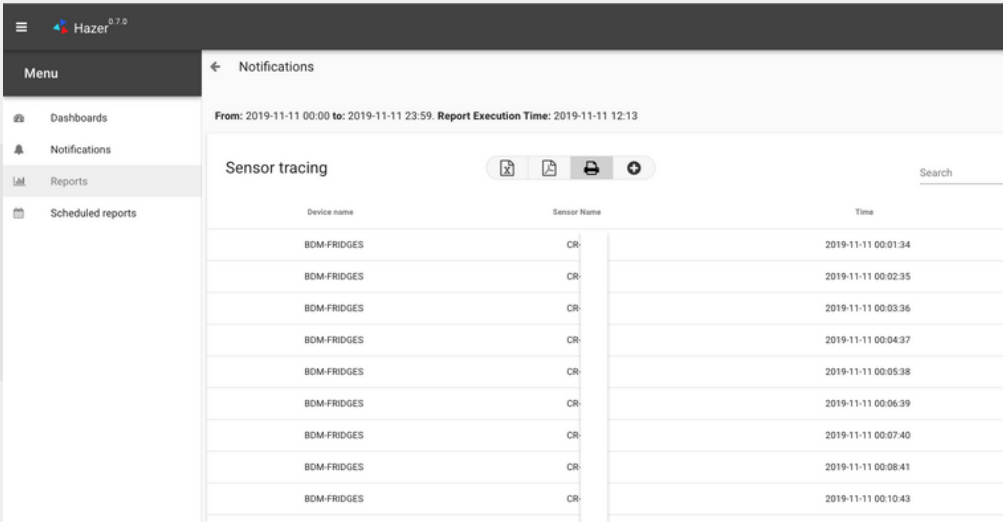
Hazer 0.7.0

Menu

Dashboards

Notifications

Reports

Scheduled reports

← Notifications

**From:** 2019-11-11 00:00 **to:** 2019-11-11 23:59. **Report Execution Time:** 2019-11-11 12:13

Sensor tracing

Search

| Device name | Sensor Name | Time |
|---|---|---|
| BDM-FRIDGES | CR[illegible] | 2019-11-11 00:01:34 |
| BDM-FRIDGES | CR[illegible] | 2019-11-11 00:02:35 |
| BDM-FRIDGES | CR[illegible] | 2019-11-11 00:03:36 |
| BDM-FRIDGES | CR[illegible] | 2019-11-11 00:04:37 |
| BDM-FRIDGES | CR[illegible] | 2019-11-11 00:05:38 |
| BDM-FRIDGES | CR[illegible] | 2019-11-11 00:06:39 |
| BDM-FRIDGES | CR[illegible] | 2019-11-11 00:07:40 |
| BDM-FRIDGES | CR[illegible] | 2019-11-11 00:08:41 |
| BDM-FRIDGES | CR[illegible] | 2019-11-11 00:10:43 |